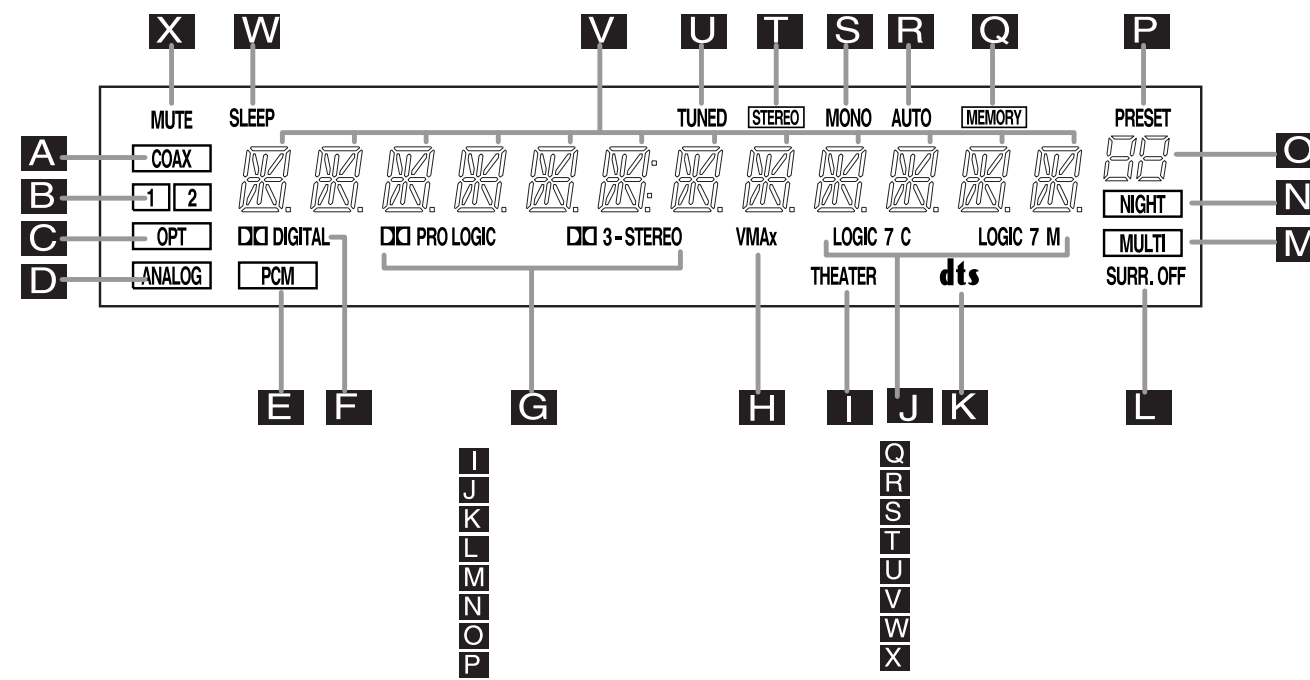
X W V U T S R Q P

MUTE SLEEP TUNED STEREO MONO AUTO MEMORY PRESET

A COAX
B 1 2
C OPT
D ANALOG

O
N NIGHT
M MULTI

DD DIGITAL
DD PRO LOGIC
DD 3-STEREO
VMAx
LOGIC 7 C
LOGIC 7 M
PCM
THEATER
dts
SURR. OFF

E F G H I J K L

I
J
K
L
M
N
O
P

Q
R
S
T
U
V
W
X